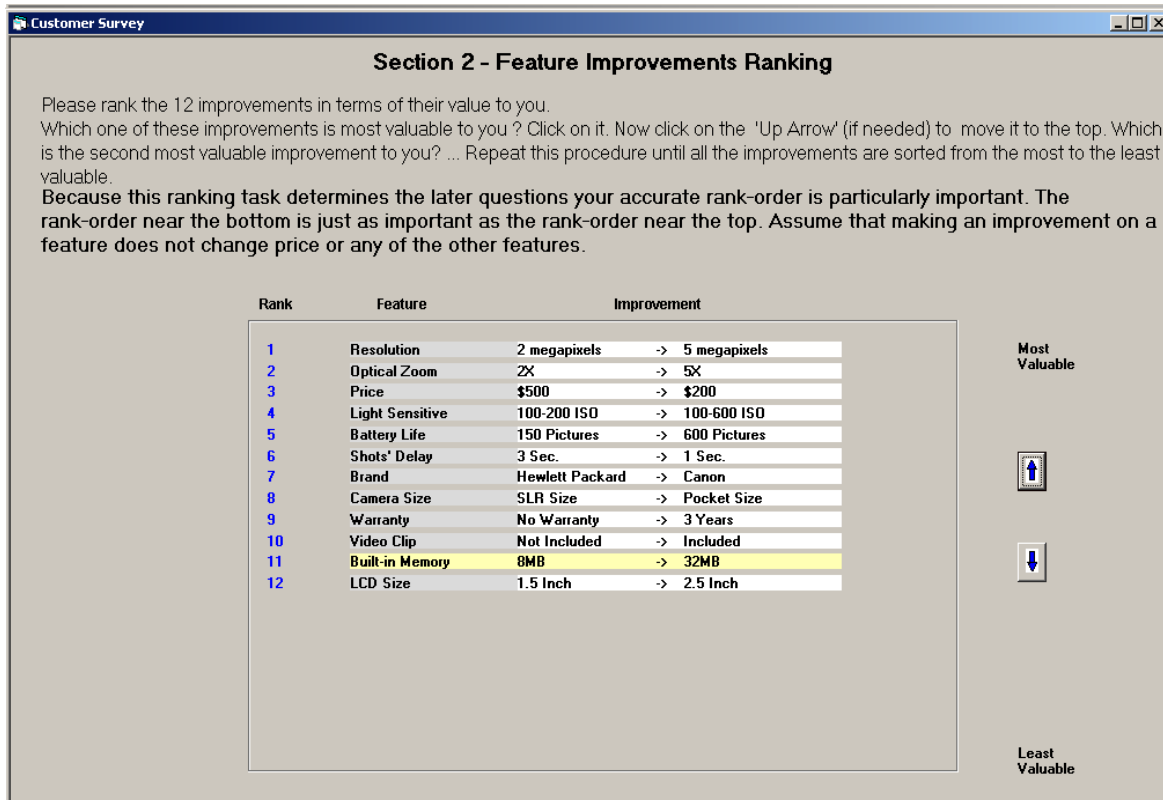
Customer Survey

Section 2 - Feature Improvements Ranking

Please rank the 12 improvements in terms of their value to you.
Which one of these improvements is most valuable to you ? Click on it. Now click on the 'Up Arrow' (if needed) to move it to the top. Which is the second most valuable improvement to you? ... Repeat this procedure until all the improvements are sorted from the most to the least valuable.

Because this ranking task determines the later questions your accurate rank-order is particularly important. The rank-order near the bottom is just as important as the rank-order near the top. Assume that making an improvement on a feature does not change price or any of the other features.

| Rank | Feature | Improvement | | |
|---|---|---|---|---|
| 1 | Resolution | 2 megapixels | -> | 5 megapixels |
| 2 | Optical Zoom | 2X | -> | 5X |
| 3 | Price | \$500 | -> | \$200 |
| 4 | Light Sensitive | 100-200 ISO | -> | 100-600 ISO |
| 5 | Battery Life | 150 Pictures | -> | 600 Pictures |
| 6 | Shots' Delay | 3 Sec. | -> | 1 Sec. |
| 7 | Brand | Hewlett Packard | -> | Canon |
| 8 | Camera Size | SLR Size | -> | Pocket Size |
| 9 | Warranty | No Warranty | -> | 3 Years |
| 10 | Video Clip | Not Included | -> | Included |
| 11 | Built-in Memory | 8MB | -> | 32MB |
| 12 | LCD Size | 1.5 Inch | -> | 2.5 Inch |

Most Valuable

Least Valuable